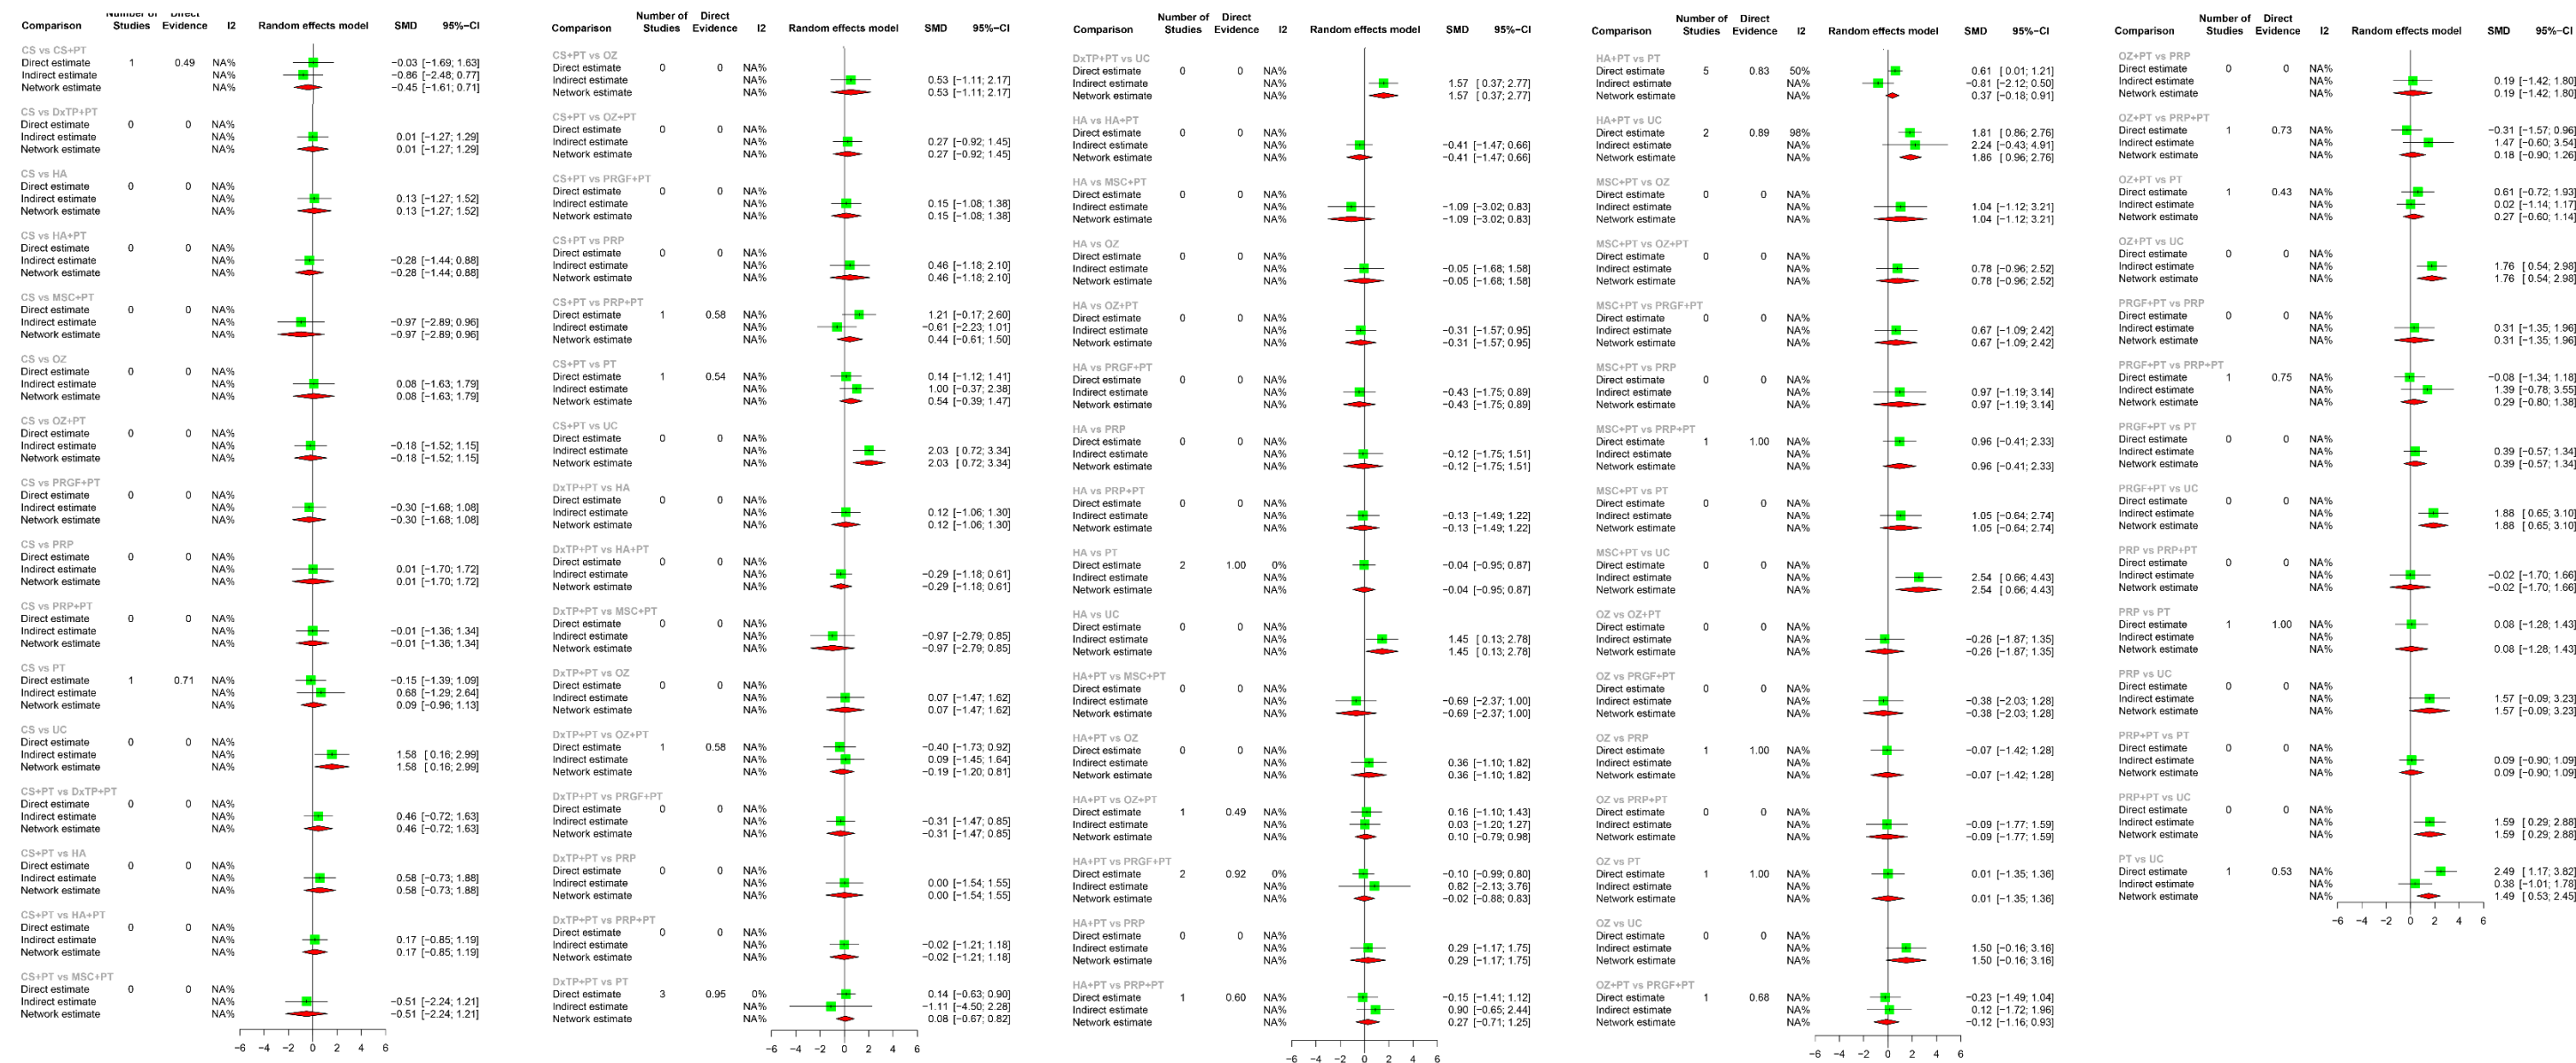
| Comparison | Number of Studies | Direct Evidence | I2 | Random effects model | SMD | 95%-CI |
|---|---|---|---|---|---|---|
| CS vs CS+PT | | | | | | |
| Direct estimate | 1 | 0.49 | NA% | | −0.03 | [−1.69; 1.63] |
| Indirect estimate | | | NA% | | −0.86 | [−2.48; 0.77] |
| Network estimate | | | NA% | | −0.45 | [−1.61; 0.71] |
| CS vs DxTP+PT | | | | | | |
| Direct estimate | 0 | 0 | NA% | | | |
| Indirect estimate | | | NA% | | 0.01 | [−1.27; 1.29] |
| Network estimate | | | NA% | | 0.01 | [−1.27; 1.29] |
| CS vs HA | | | | | | |
| Direct estimate | 0 | 0 | NA% | | | |
| Indirect estimate | | | NA% | | 0.13 | [−1.27; 1.52] |
| Network estimate | | | NA% | | 0.13 | [−1.27; 1.52] |
| CS vs HA+PT | | | | | | |
| Direct estimate | 0 | 0 | NA% | | | |
| Indirect estimate | | | NA% | | −0.28 | [−1.44; 0.88] |
| Network estimate | | | NA% | | −0.28 | [−1.44; 0.88] |
| CS vs MSC+PT | | | | | | |
| Direct estimate | 0 | 0 | NA% | | | |
| Indirect estimate | | | NA% | | −0.97 | [−2.89; 0.96] |
| Network estimate | | | NA% | | −0.97 | [−2.89; 0.96] |
| CS vs OZ | | | | | | |
| Direct estimate | 0 | 0 | NA% | | | |
| Indirect estimate | | | NA% | | 0.08 | [−1.63; 1.79] |
| Network estimate | | | NA% | | 0.08 | [−1.63; 1.79] |
| CS vs OZ+PT | | | | | | |
| Direct estimate | 0 | 0 | NA% | | | |
| Indirect estimate | | | NA% | | −0.18 | [−1.52; 1.15] |
| Network estimate | | | NA% | | −0.18 | [−1.52; 1.15] |
| CS vs PRGF+PT | | | | | | |
| Direct estimate | 0 | 0 | NA% | | | |
| Indirect estimate | | | NA% | | −0.30 | [−1.68; 1.08] |
| Network estimate | | | NA% | | −0.30 | [−1.68; 1.08] |
| CS vs PRP | | | | | | |
| Direct estimate | 0 | 0 | NA% | | | |
| Indirect estimate | | | NA% | | 0.01 | [−1.70; 1.72] |
| Network estimate | | | NA% | | 0.01 | [−1.70; 1.72] |
| CS vs PRP+PT | | | | | | |
| Direct estimate | 0 | 0 | NA% | | | |
| Indirect estimate | | | NA% | | −0.01 | [−1.36; 1.34] |
| Network estimate | | | NA% | | −0.01 | [−1.36; 1.34] |
| CS vs PT | | | | | | |
| Direct estimate | 1 | 0.71 | NA% | | −0.15 | [−1.39; 1.09] |
| Indirect estimate | | | NA% | | 0.68 | [−1.29; 2.64] |
| Network estimate | | | NA% | | 0.09 | [−0.96; 1.13] |
| CS vs UC | | | | | | |
| Direct estimate | 0 | 0 | NA% | | | |
| Indirect estimate | | | NA% | | 1.58 | [0.16; 2.99] |
| Network estimate | | | NA% | | 1.58 | [0.16; 2.99] |
| CS+PT vs DxTP+PT | | | | | | |
| Direct estimate | 0 | 0 | NA% | | | |
| Indirect estimate | | | NA% | | 0.46 | [−0.72; 1.63] |
| Network estimate | | | NA% | | 0.46 | [−0.72; 1.63] |
| CS+PT vs HA | | | | | | |
| Direct estimate | 0 | 0 | NA% | | | |
| Indirect estimate | | | NA% | | 0.58 | [−0.73; 1.88] |
| Network estimate | | | NA% | | 0.58 | [−0.73; 1.88] |
| CS+PT vs HA+PT | | | | | | |
| Direct estimate | 0 | 0 | NA% | | | |
| Indirect estimate | | | NA% | | 0.17 | [−0.85; 1.19] |
| Network estimate | | | NA% | | 0.17 | [−0.85; 1.19] |
| CS+PT vs MSC+PT | | | | | | |
| Direct estimate | 0 | 0 | NA% | | | |
| Indirect estimate | | | NA% | | −0.51 | [−2.24; 1.21] |
| Network estimate | | | NA% | | −0.51 | [−2.24; 1.21] |

−6 −4 −2 0 2 4 6

| Comparison | Number of Studies | Direct Evidence | I2 | Random effects model | SMD | 95%-CI |
|---|---|---|---|---|---|---|
| CS+PT vs OZ | | | | | | |
| Direct estimate | 0 | 0 | NA% | | | |
| Indirect estimate | | | NA% | | 0.53 | [−1.11; 2.17] |
| Network estimate | | | NA% | | 0.53 | [−1.11; 2.17] |
| CS+PT vs OZ+PT | | | | | | |
| Direct estimate | 0 | 0 | NA% | | | |
| Indirect estimate | | | NA% | | 0.27 | [−0.92; 1.45] |
| Network estimate | | | NA% | | 0.27 | [−0.92; 1.45] |
| CS+PT vs PRGF+PT | | | | | | |
| Direct estimate | 0 | 0 | NA% | | | |
| Indirect estimate | | | NA% | | 0.15 | [−1.08; 1.38] |
| Network estimate | | | NA% | | 0.15 | [−1.08; 1.38] |
| CS+PT vs PRP | | | | | | |
| Direct estimate | 0 | 0 | NA% | | | |
| Indirect estimate | | | NA% | | 0.46 | [−1.18; 2.10] |
| Network estimate | | | NA% | | 0.46 | [−1.18; 2.10] |
| CS+PT vs PRP+PT | | | | | | |
| Direct estimate | 1 | 0.58 | NA% | | 1.21 | [−0.17; 2.60] |
| Indirect estimate | | | NA% | | −0.61 | [−2.23; 1.01] |
| Network estimate | | | NA% | | 0.44 | [−0.61; 1.50] |
| CS+PT vs PT | | | | | | |
| Direct estimate | 1 | 0.54 | NA% | | 0.14 | [−1.12; 1.41] |
| Indirect estimate | | | NA% | | 1.00 | [−0.37; 2.38] |
| Network estimate | | | NA% | | 0.54 | [−0.39; 1.47] |
| CS+PT vs UC | | | | | | |
| Direct estimate | 0 | 0 | NA% | | | |
| Indirect estimate | | | NA% | | 2.03 | [0.72; 3.34] |
| Network estimate | | | NA% | | 2.03 | [0.72; 3.34] |
| DxTP+PT vs HA | | | | | | |
| Direct estimate | 0 | 0 | NA% | | | |
| Indirect estimate | | | NA% | | 0.12 | [−1.06; 1.30] |
| Network estimate | | | NA% | | 0.12 | [−1.06; 1.30] |
| DxTP+PT vs HA+PT | | | | | | |
| Direct estimate | 0 | 0 | NA% | | | |
| Indirect estimate | | | NA% | | −0.29 | [−1.18; 0.61] |
| Network estimate | | | NA% | | −0.29 | [−1.18; 0.61] |
| DxTP+PT vs MSC+PT | | | | | | |
| Direct estimate | 0 | 0 | NA% | | | |
| Indirect estimate | | | NA% | | −0.97 | [−2.79; 0.85] |
| Network estimate | | | NA% | | −0.97 | [−2.79; 0.85] |
| DxTP+PT vs OZ | | | | | | |
| Direct estimate | 0 | 0 | NA% | | | |
| Indirect estimate | | | NA% | | 0.07 | [−1.47; 1.62] |
| Network estimate | | | NA% | | 0.07 | [−1.47; 1.62] |
| DxTP+PT vs OZ+PT | | | | | | |
| Direct estimate | 1 | 0.58 | NA% | | −0.40 | [−1.73; 0.92] |
| Indirect estimate | | | NA% | | 0.09 | [−1.45; 1.64] |
| Network estimate | | | NA% | | −0.19 | [−1.20; 0.81] |
| DxTP+PT vs PRGF+PT | | | | | | |
| Direct estimate | 0 | 0 | NA% | | | |
| Indirect estimate | | | NA% | | −0.31 | [−1.47; 0.85] |
| Network estimate | | | NA% | | −0.31 | [−1.47; 0.85] |
| DxTP+PT vs PRP | | | | | | |
| Direct estimate | 0 | 0 | NA% | | | |
| Indirect estimate | | | NA% | | 0.00 | [−1.54; 1.55] |
| Network estimate | | | NA% | | 0.00 | [−1.54; 1.55] |
| DxTP+PT vs PRP+PT | | | | | | |
| Direct estimate | 0 | 0 | NA% | | | |
| Indirect estimate | | | NA% | | −0.02 | [−1.21; 1.18] |
| Network estimate | | | NA% | | −0.02 | [−1.21; 1.18] |
| DxTP+PT vs PT | | | | | | |
| Direct estimate | 3 | 0.95 | 0% | | 0.14 | [−0.63; 0.90] |
| Indirect estimate | | | NA% | | −1.11 | [−4.50; 2.28] |
| Network estimate | | | NA% | | 0.08 | [−0.67; 0.82] |

−6 −4 −2 0 2 4 6

| Comparison | Number of Studies | Direct Evidence | I2 | Random effects model | SMD | 95%-CI |
|---|---|---|---|---|---|---|
| DxTP+PT vs UC | | | | | | |
| Direct estimate | 0 | 0 | NA% | | | |
| Indirect estimate | | | NA% | | 1.57 | [0.37; 2.77] |
| Network estimate | | | NA% | | 1.57 | [0.37; 2.77] |
| HA vs HA+PT | | | | | | |
| Direct estimate | 0 | 0 | NA% | | | |
| Indirect estimate | | | NA% | | −0.41 | [−1.47; 0.66] |
| Network estimate | | | NA% | | −0.41 | [−1.47; 0.66] |
| HA vs MSC+PT | | | | | | |
| Direct estimate | 0 | 0 | NA% | | | |
| Indirect estimate | | | NA% | | −1.09 | [−3.02; 0.83] |
| Network estimate | | | NA% | | −1.09 | [−3.02; 0.83] |
| HA vs OZ | | | | | | |
| Direct estimate | 0 | 0 | NA% | | | |
| Indirect estimate | | | NA% | | −0.05 | [−1.68; 1.58] |
| Network estimate | | | NA% | | −0.05 | [−1.68; 1.58] |
| HA vs OZ+PT | | | | | | |
| Direct estimate | 0 | 0 | NA% | | | |
| Indirect estimate | | | NA% | | −0.31 | [−1.57; 0.95] |
| Network estimate | | | NA% | | −0.31 | [−1.57; 0.95] |
| HA vs PRGF+PT | | | | | | |
| Direct estimate | 0 | 0 | NA% | | | |
| Indirect estimate | | | NA% | | −0.43 | [−1.75; 0.89] |
| Network estimate | | | NA% | | −0.43 | [−1.75; 0.89] |
| HA vs PRP | | | | | | |
| Direct estimate | 0 | 0 | NA% | | | |
| Indirect estimate | | | NA% | | −0.12 | [−1.75; 1.51] |
| Network estimate | | | NA% | | −0.12 | [−1.75; 1.51] |
| HA vs PRP+PT | | | | | | |
| Direct estimate | 0 | 0 | NA% | | | |
| Indirect estimate | | | NA% | | −0.13 | [−1.49; 1.22] |
| Network estimate | | | NA% | | −0.13 | [−1.49; 1.22] |
| HA vs PT | | | | | | |
| Direct estimate | 2 | 1.00 | 0% | | −0.04 | [−0.95; 0.87] |
| Indirect estimate | | | NA% | | | |
| Network estimate | | | NA% | | −0.04 | [−0.95; 0.87] |
| HA vs UC | | | | | | |
| Direct estimate | 0 | 0 | NA% | | | |
| Indirect estimate | | | NA% | | 1.45 | [0.13; 2.78] |
| Network estimate | | | NA% | | 1.45 | [0.13; 2.78] |
| HA+PT vs MSC+PT | | | | | | |
| Direct estimate | 0 | 0 | NA% | | | |
| Indirect estimate | | | NA% | | −0.69 | [−2.37; 1.00] |
| Network estimate | | | NA% | | −0.69 | [−2.37; 1.00] |
| HA+PT vs OZ | | | | | | |
| Direct estimate | 0 | 0 | NA% | | | |
| Indirect estimate | | | NA% | | 0.36 | [−1.10; 1.82] |
| Network estimate | | | NA% | | 0.36 | [−1.10; 1.82] |
| HA+PT vs OZ+PT | | | | | | |
| Direct estimate | 1 | 0.49 | NA% | | 0.16 | [−1.10; 1.43] |
| Indirect estimate | | | NA% | | 0.03 | [−1.20; 1.27] |
| Network estimate | | | NA% | | 0.10 | [−0.79; 0.98] |
| HA+PT vs PRGF+PT | | | | | | |
| Direct estimate | 2 | 0.92 | 0% | | −0.10 | [−0.99; 0.80] |
| Indirect estimate | | | NA% | | 0.82 | [−2.13; 3.76] |
| Network estimate | | | NA% | | −0.02 | [−0.88; 0.83] |
| HA+PT vs PRP | | | | | | |
| Direct estimate | 0 | 0 | NA% | | | |
| Indirect estimate | | | NA% | | 0.29 | [−1.17; 1.75] |
| Network estimate | | | NA% | | 0.29 | [−1.17; 1.75] |
| HA+PT vs PRP+PT | | | | | | |
| Direct estimate | 1 | 0.60 | NA% | | −0.15 | [−1.41; 1.12] |
| Indirect estimate | | | NA% | | 0.90 | [−0.65; 2.44] |
| Network estimate | | | NA% | | 0.27 | [−0.71; 1.25] |

−6 −4 −2 0 2 4 6

| Comparison | Number of Studies | Direct Evidence | I2 | Random effects model | SMD | 95%-CI |
|---|---|---|---|---|---|---|
| HA+PT vs PT | | | | | | |
| Direct estimate | 5 | 0.83 | 50% | | 0.61 | [0.01; 1.21] |
| Indirect estimate | | | NA% | | −0.81 | [−2.12; 0.50] |
| Network estimate | | | NA% | | 0.37 | [−0.18; 0.91] |
| HA+PT vs UC | | | | | | |
| Direct estimate | 2 | 0.89 | 98% | | 1.81 | [0.86; 2.76] |
| Indirect estimate | | | NA% | | 2.24 | [−0.43; 4.91] |
| Network estimate | | | NA% | | 1.86 | [0.96; 2.76] |
| MSC+PT vs OZ | | | | | | |
| Direct estimate | 0 | 0 | NA% | | | |
| Indirect estimate | | | NA% | | 1.04 | [−1.12; 3.21] |
| Network estimate | | | NA% | | 1.04 | [−1.12; 3.21] |
| MSC+PT vs OZ+PT | | | | | | |
| Direct estimate | 0 | 0 | NA% | | | |
| Indirect estimate | | | NA% | | 0.78 | [−0.96; 2.52] |
| Network estimate | | | NA% | | 0.78 | [−0.96; 2.52] |
| MSC+PT vs PRGF+PT | | | | | | |
| Direct estimate | 0 | 0 | NA% | | | |
| Indirect estimate | | | NA% | | 0.67 | [−1.09; 2.42] |
| Network estimate | | | NA% | | 0.67 | [−1.09; 2.42] |
| MSC+PT vs PRP | | | | | | |
| Direct estimate | 0 | 0 | NA% | | | |
| Indirect estimate | | | NA% | | 0.97 | [−1.19; 3.14] |
| Network estimate | | | NA% | | 0.97 | [−1.19; 3.14] |
| MSC+PT vs PRP+PT | | | | | | |
| Direct estimate | 1 | 1.00 | NA% | | 0.96 | [−0.41; 2.33] |
| Indirect estimate | | | NA% | | | |
| Network estimate | | | NA% | | 0.96 | [−0.41; 2.33] |
| MSC+PT vs PT | | | | | | |
| Direct estimate | 0 | 0 | NA% | | | |
| Indirect estimate | | | NA% | | 1.05 | [−0.64; 2.74] |
| Network estimate | | | NA% | | 1.05 | [−0.64; 2.74] |
| MSC+PT vs UC | | | | | | |
| Direct estimate | 0 | 0 | NA% | | | |
| Indirect estimate | | | NA% | | 2.54 | [0.66; 4.43] |
| Network estimate | | | NA% | | 2.54 | [0.66; 4.43] |
| OZ vs OZ+PT | | | | | | |
| Direct estimate | 0 | 0 | NA% | | | |
| Indirect estimate | | | NA% | | −0.26 | [−1.87; 1.35] |
| Network estimate | | | NA% | | −0.26 | [−1.87; 1.35] |
| OZ vs PRGF+PT | | | | | | |
| Direct estimate | 0 | 0 | NA% | | | |
| Indirect estimate | | | NA% | | −0.38 | [−2.03; 1.28] |
| Network estimate | | | NA% | | −0.38 | [−2.03; 1.28] |
| OZ vs PRP | | | | | | |
| Direct estimate | 1 | 1.00 | NA% | | −0.07 | [−1.42; 1.28] |
| Indirect estimate | | | NA% | | | |
| Network estimate | | | NA% | | −0.07 | [−1.42; 1.28] |
| OZ vs PRP+PT | | | | | | |
| Direct estimate | 0 | 0 | NA% | | | |
| Indirect estimate | | | NA% | | −0.09 | [−1.77; 1.59] |
| Network estimate | | | NA% | | −0.09 | [−1.77; 1.59] |
| OZ vs PT | | | | | | |
| Direct estimate | 1 | 1.00 | NA% | | 0.01 | [−1.35; 1.36] |
| Indirect estimate | | | NA% | | | |
| Network estimate | | | NA% | | 0.01 | [−1.35; 1.36] |
| OZ vs UC | | | | | | |
| Direct estimate | 0 | 0 | NA% | | | |
| Indirect estimate | | | NA% | | 1.50 | [−0.16; 3.16] |
| Network estimate | | | NA% | | 1.50 | [−0.16; 3.16] |
| OZ+PT vs PRGF+PT | | | | | | |
| Direct estimate | 1 | 0.68 | NA% | | −0.23 | [−1.49; 1.04] |
| Indirect estimate | | | NA% | | 0.12 | [−1.72; 1.96] |
| Network estimate | | | NA% | | −0.12 | [−1.16; 0.93] |

−6 −4 −2 0 2 4 6

| Comparison | Number of Studies | Direct Evidence | I2 | Random effects model | SMD | 95%-CI |
|---|---|---|---|---|---|---|
| OZ+PT vs PRP | | | | | | |
| Direct estimate | 0 | 0 | NA% | | | |
| Indirect estimate | | | NA% | | 0.19 | [−1.42; 1.80] |
| Network estimate | | | NA% | | 0.19 | [−1.42; 1.80] |
| OZ+PT vs PRP+PT | | | | | | |
| Direct estimate | 1 | 0.73 | NA% | | −0.31 | [−1.57; 0.96] |
| Indirect estimate | | | NA% | | 1.47 | [−0.60; 3.54] |
| Network estimate | | | NA% | | 0.18 | [−0.90; 1.26] |
| OZ+PT vs PT | | | | | | |
| Direct estimate | 1 | 0.43 | NA% | | 0.61 | [−0.72; 1.93] |
| Indirect estimate | | | NA% | | 0.02 | [−1.14; 1.17] |
| Network estimate | | | NA% | | 0.27 | [−0.60; 1.14] |
| OZ+PT vs UC | | | | | | |
| Direct estimate | 0 | 0 | NA% | | | |
| Indirect estimate | | | NA% | | 1.76 | [0.54; 2.98] |
| Network estimate | | | NA% | | 1.76 | [0.54; 2.98] |
| PRGF+PT vs PRP | | | | | | |
| Direct estimate | 0 | 0 | NA% | | | |
| Indirect estimate | | | NA% | | 0.31 | [−1.35; 1.96] |
| Network estimate | | | NA% | | 0.31 | [−1.35; 1.96] |
| PRGF+PT vs PRP+PT | | | | | | |
| Direct estimate | 1 | 0.75 | NA% | | −0.08 | [−1.34; 1.18] |
| Indirect estimate | | | NA% | | 1.39 | [−0.78; 3.55] |
| Network estimate | | | NA% | | 0.29 | [−0.80; 1.38] |
| PRGF+PT vs PT | | | | | | |
| Direct estimate | 0 | 0 | NA% | | | |
| Indirect estimate | | | NA% | | 0.39 | [−0.57; 1.34] |
| Network estimate | | | NA% | | 0.39 | [−0.57; 1.34] |
| PRGF+PT vs UC | | | | | | |
| Direct estimate | 0 | 0 | NA% | | | |
| Indirect estimate | | | NA% | | 1.88 | [0.65; 3.10] |
| Network estimate | | | NA% | | 1.88 | [0.65; 3.10] |
| PRP vs PRP+PT | | | | | | |
| Direct estimate | 0 | 0 | NA% | | | |
| Indirect estimate | | | NA% | | −0.02 | [−1.70; 1.66] |
| Network estimate | | | NA% | | −0.02 | [−1.70; 1.66] |
| PRP vs PT | | | | | | |
| Direct estimate | 1 | 1.00 | NA% | | 0.08 | [−1.28; 1.43] |
| Indirect estimate | | | NA% | | | |
| Network estimate | | | NA% | | 0.08 | [−1.28; 1.43] |
| PRP vs UC | | | | | | |
| Direct estimate | 0 | 0 | NA% | | | |
| Indirect estimate | | | NA% | | 1.57 | [−0.09; 3.23] |
| Network estimate | | | NA% | | 1.57 | [−0.09; 3.23] |
| PRP+PT vs PT | | | | | | |
| Direct estimate | 0 | 0 | NA% | | | |
| Indirect estimate | | | NA% | | 0.09 | [−0.90; 1.09] |
| Network estimate | | | NA% | | 0.09 | [−0.90; 1.09] |
| PRP+PT vs UC | | | | | | |
| Direct estimate | 0 | 0 | NA% | | | |
| Indirect estimate | | | NA% | | 1.59 | [0.29; 2.88] |
| Network estimate | | | NA% | | 1.59 | [0.29; 2.88] |
| PT vs UC | | | | | | |
| Direct estimate | 1 | 0.53 | NA% | | 2.49 | [1.17; 3.82] |
| Indirect estimate | | | NA% | | 0.38 | [−1.01; 1.78] |
| Network estimate | | | NA% | | 1.49 | [0.53; 2.45] |

−6 −4 −2 0 2 4 6